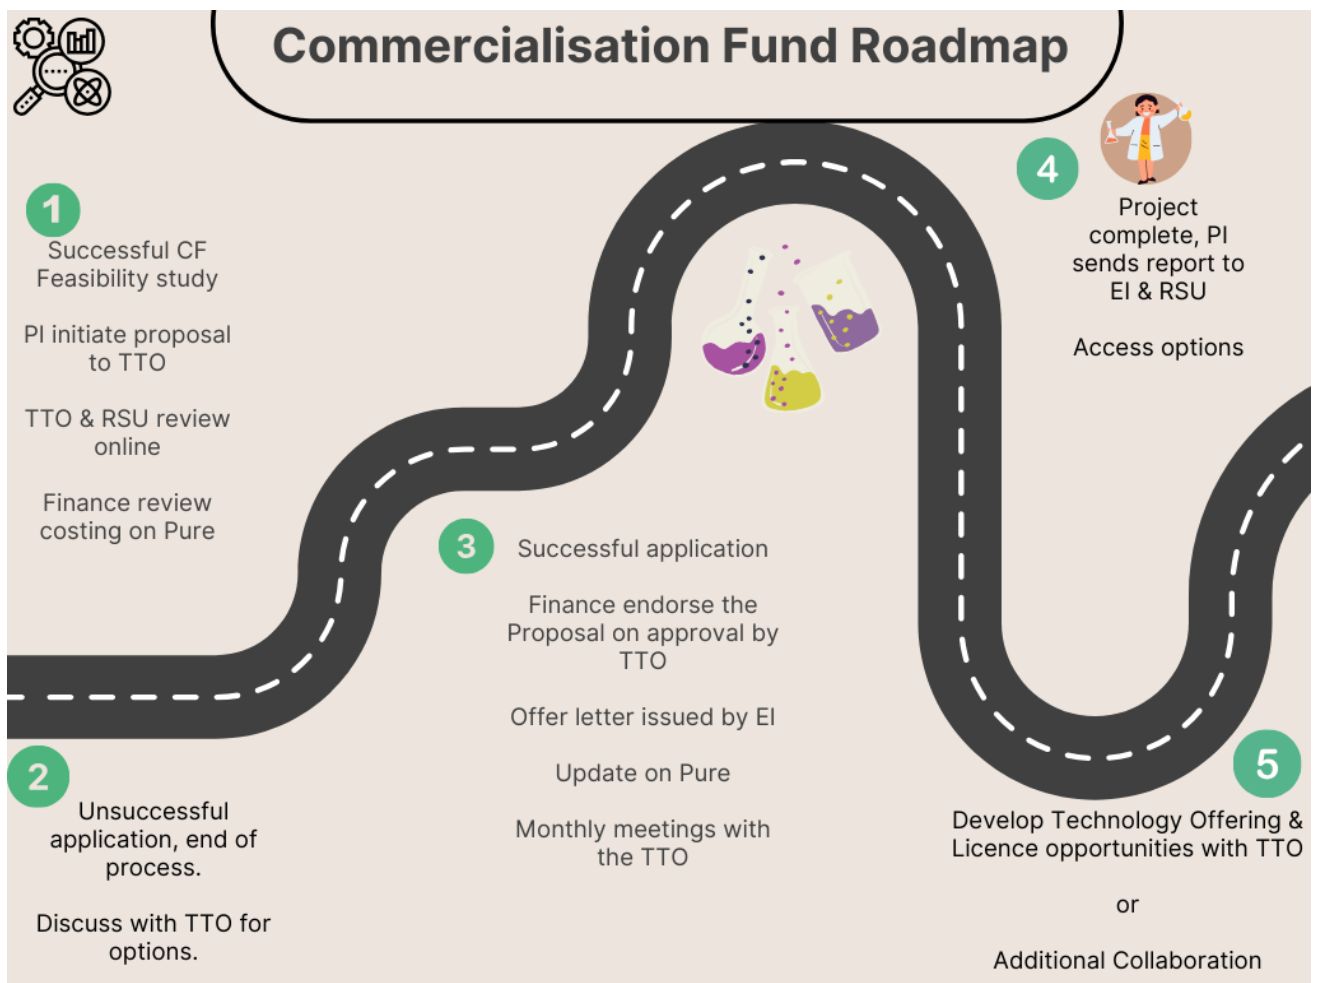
Commercialisation Fund Roadmap

1

Successful CF Feasibility study

PI initiate proposal to TTO

TTO & RSU review online

Finance review costing on Pure

2

Unsuccessful application, end of process.

Discuss with TTO for options.

3

Successful application

Finance endorse the Proposal on approval by TTO

Offer letter issued by EI

Update on Pure

Monthly meetings with the TTO

4

Project complete, PI sends report to EI & RSU

Access options

5

Develop Technology Offering & Licence opportunities with TTO

or

Additional Collaboration